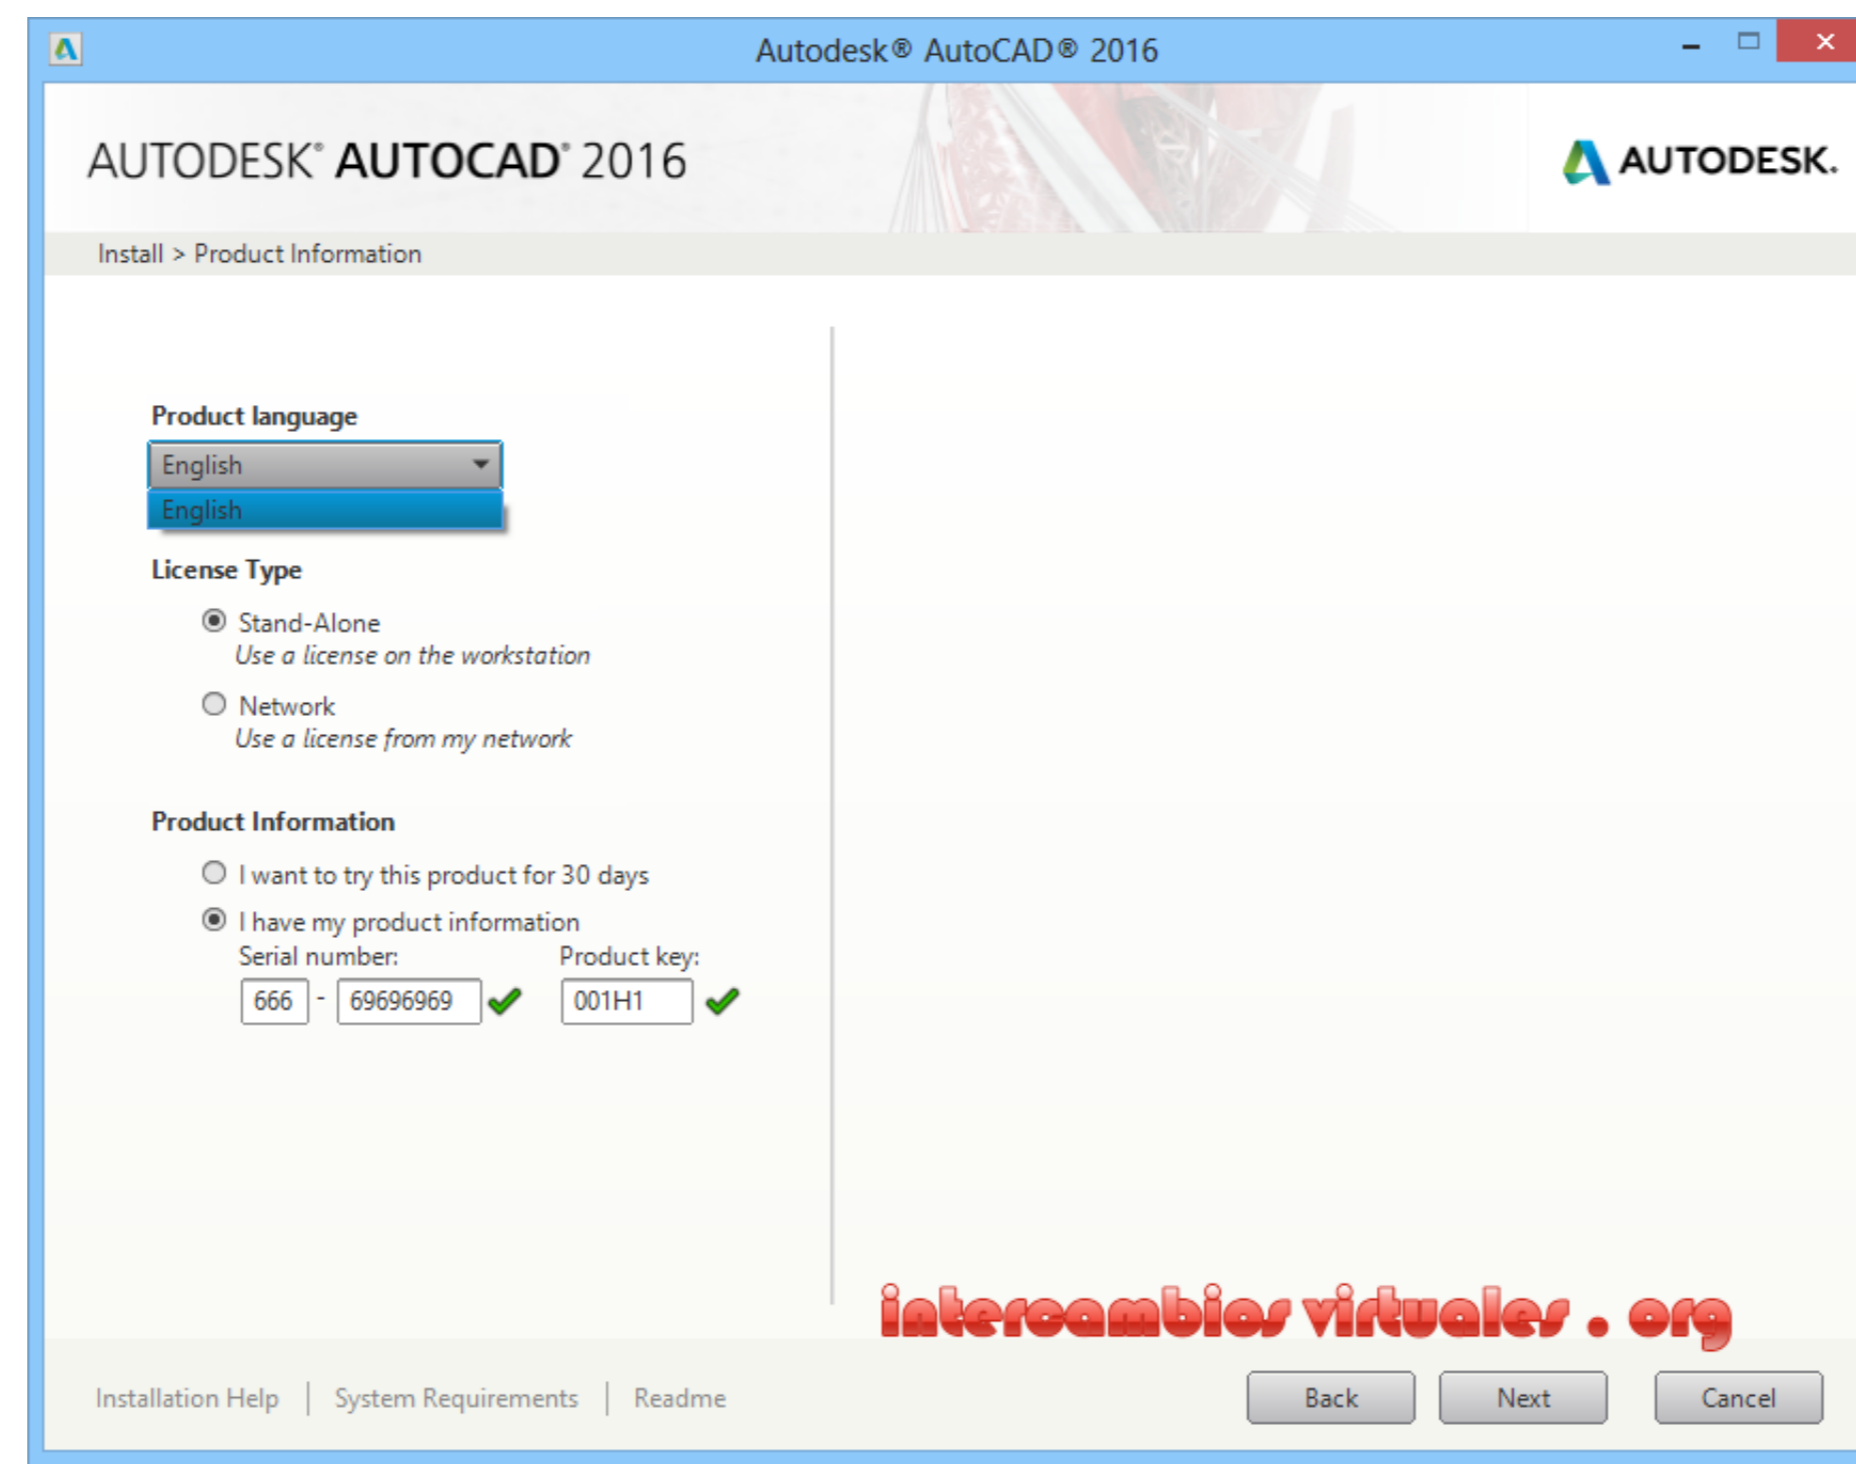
Autodesk® AutoCAD® 2016

AUTODESK® AUTOCAD® 2016

AUTODESK.

Install > Product Information

Product language

English

English

License Type

Stand-Alone
Use a license on the workstation

Network
Use a license from my network

Product Information

I want to try this product for 30 days

I have my product information

Serial number:

666 - 69696969

Product key:

001H1

intercambios virtuales . org

Installation Help | System Requirements | Readme

Back

Next

Cancel